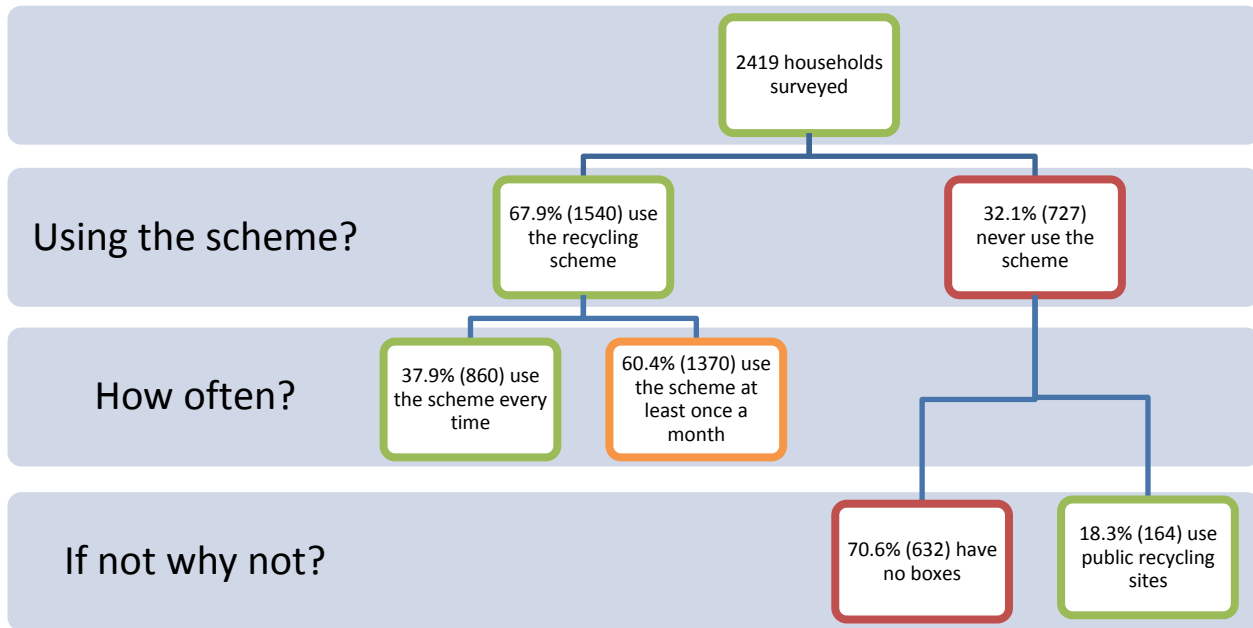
2419 households surveyed

Using the scheme?

67.9% (1540) use the recycling scheme

32.1% (727) never use the scheme

How often?

37.9% (860) use the scheme every time

60.4% (1370) use the scheme at least once a month

If not why not?

70.6% (632) have no boxes

18.3% (164) use public recycling sites